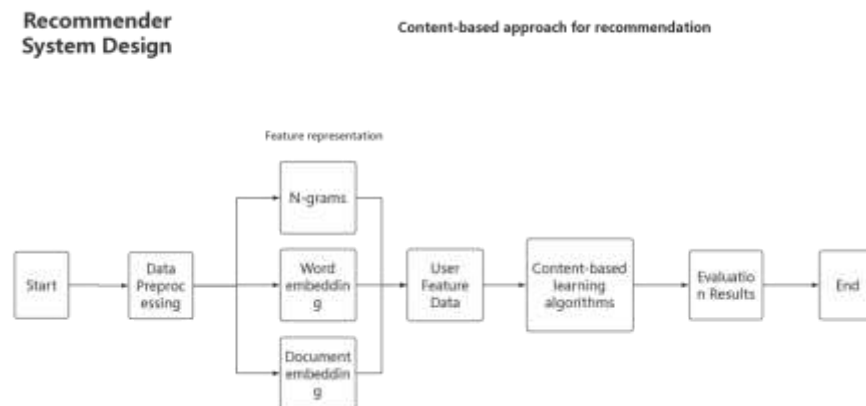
Recommender System Design

Content-based approach for recommendation

Feature representation

Start

Data Preproc essing

N-grams

Word embeddin g

Document embeddin g

User Feature Data

Content-based learning algorithms

Evaluatio n Results

End